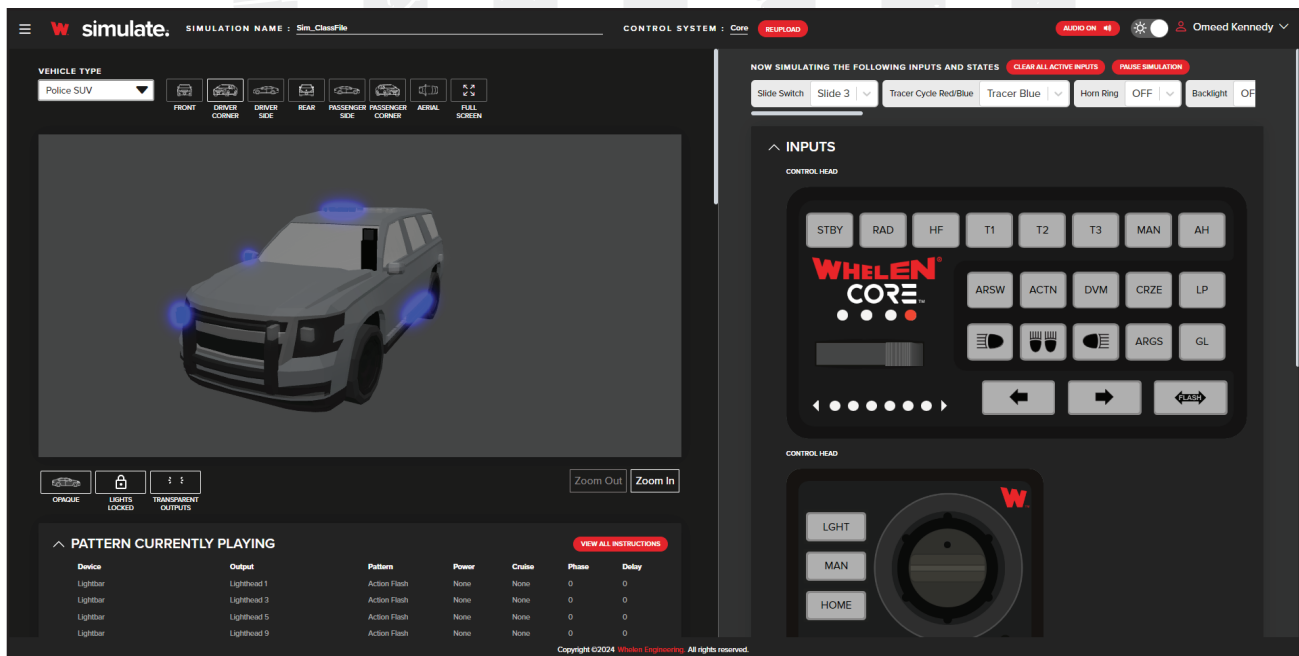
W simulate. SIMULATION NAME : Sim_ClassFile CONTROL SYSTEM : Core REUPLOAD AUDIO ON Omeed Kennedy

VEHICLE TYPE
Police SUV
FRONT DRIVER CORNER DRIVER SIDE REAR PASSENGER SIDE PASSENGER CORNER AERIAL FULL SCREEN

OPAQUE LIGHTS LOCKED TRANSPARENT OUTPUTS
Zoom Out Zoom In

PATTERN CURRENTLY PLAYING VIEW ALL INSTRUCTIONS

| Device | Output | Pattern | Power | Cruise | Phase | Delay |
|---|---|---|---|---|---|---|
| Lightbar | Lighthead 1 | Action Flash | None | None | 0 | 0 |
| Lightbar | Lighthead 3 | Action Flash | None | None | 0 | 0 |
| Lightbar | Lighthead 5 | Action Flash | None | None | 0 | 0 |
| Lightbar | Lighthead 9 | Action Flash | None | None | 0 | 0 |

NOW SIMULATING THE FOLLOWING INPUTS AND STATES CLEAR ALL ACTIVE INPUTS PAUSE SIMULATION
Slide Switch Slide 3 Tracer Cycle Red/Blue Tracer Blue Horn Ring OFF Backlight OF

INPUTS
CONTROL HEAD
STBY RAD HF T1 T2 T3 MAN AH
WHELEN® CORE™
ARSW ACTN DVM CRZE LP
ARGS GL
FLASH

CONTROL HEAD
W
LGHT
MAN
HOME

Copyright ©2024 Whelen Engineering. All rights reserved.